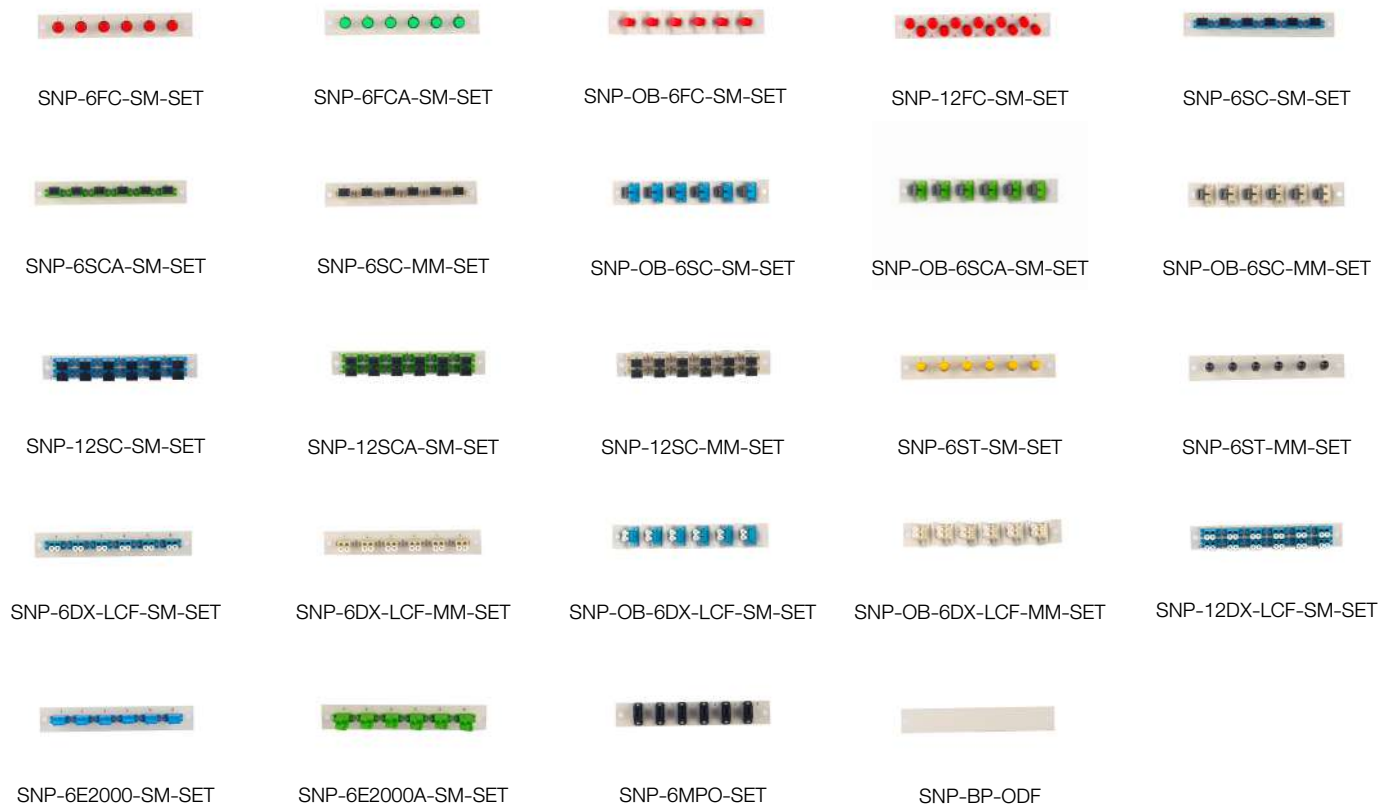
SNP-6FC-SM-SET

SNP-6FCA-SM-SET

SNP-OB-6FC-SM-SET

SNP-12FC-SM-SET

SNP-6SC-SM-SET

SNP-6SCA-SM-SET

SNP-6SC-MM-SET

SNP-OB-6SC-SM-SET

SNP-OB-6SCA-SM-SET

SNP-OB-6SC-MM-SET

SNP-12SC-SM-SET

SNP-12SCA-SM-SET

SNP-12SC-MM-SET

SNP-6ST-SM-SET

SNP-6ST-MM-SET

SNP-6DX-LCF-SM-SET

SNP-6DX-LCF-MM-SET

SNP-OB-6DX-LCF-SM-SET

SNP-OB-6DX-LCF-MM-SET

SNP-12DX-LCF-SM-SET

SNP-6E2000-SM-SET

SNP-6E2000A-SM-SET

SNP-6MPO-SET

SNP-BP-ODF